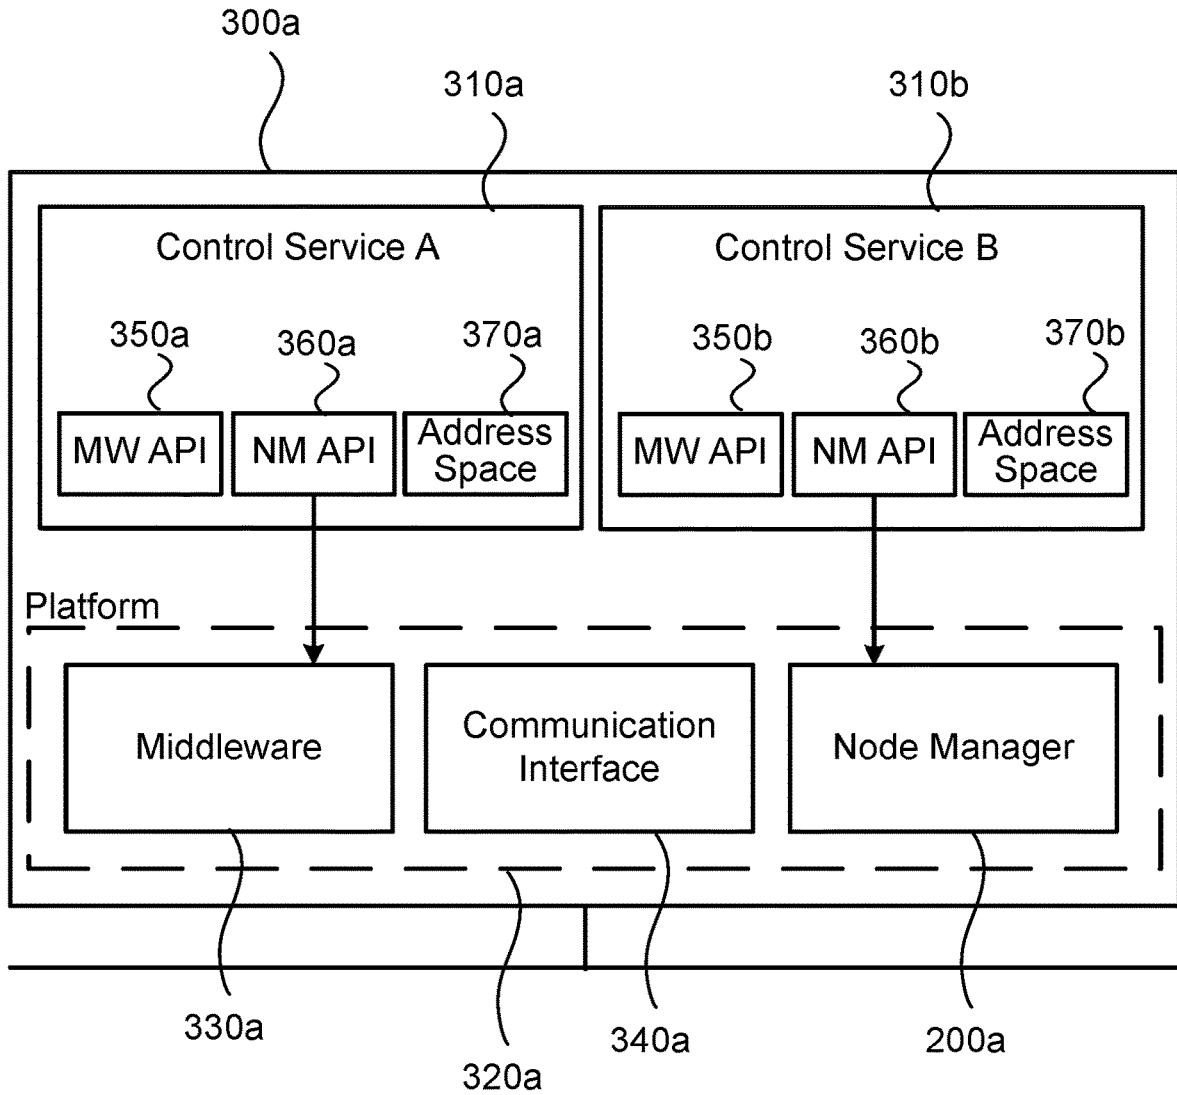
300a

310a

310b

Control Service A

Control Service B

350a

360a

370a

350b

360b

370b

MW API

NM API

Address Space

MW API

NM API

Address Space

Platform

Middleware

Communication Interface

Node Manager

330a

320a

340a

200a